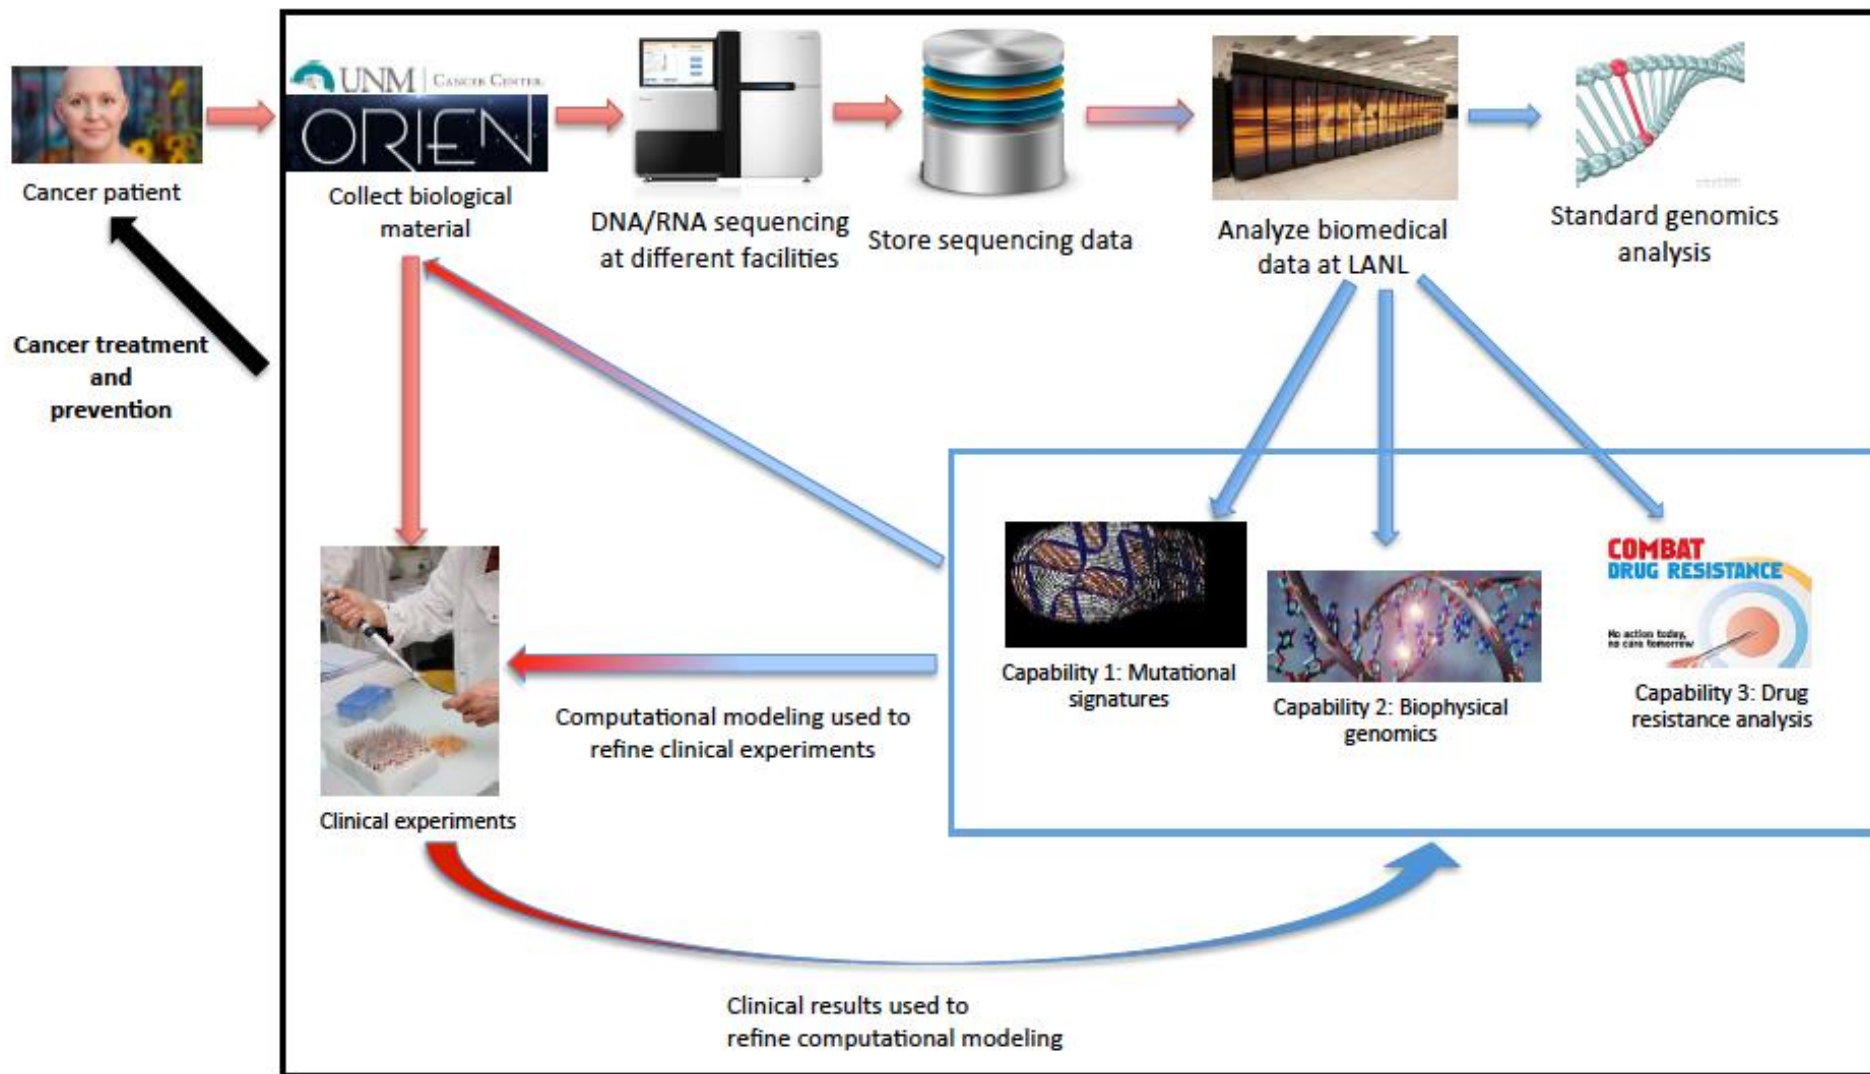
Cancer patient

UNM | Cancer Center
ORIEN
Collect biological material

DNA/RNA sequencing at different facilities

Store sequencing data

Analyze biomedical data at LANL

Standard genomics analysis

Cancer treatment and prevention

Capability 1: Mutational signatures

Capability 2: Biophysical genomics

COMBAT DRUG RESISTANCE
No action today, no cure tomorrow
Capability 3: Drug resistance analysis

Computational modeling used to refine clinical experiments

Clinical experiments

Clinical results used to refine computational modeling